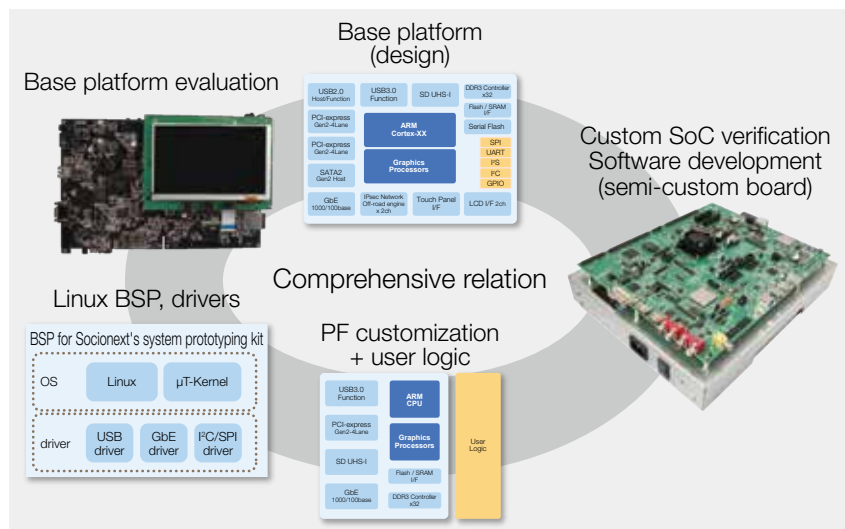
Base platform (design)

Base platform evaluation

USB2.0 Host/Function
USB3.0 Function
SD UHS-I
DDR3 Controller x32
Flash / SRAM I/F
PCI-express Gen2-4Lane
ARM Cortex-XX
Serial Flash
PCI-express Gen2-4Lane
SPI
UART
Graphics Processors
PS
SATA2 Gen2 Host
I²C
GPIO
GbE 1000/100base
IPsec Network Off-road engine x 2ch
Touch Panel I/F
LCD I/F 2ch

Custom SoC verification
Software development
(semi-custom board)

Comprehensive relation

Linux BSP, drivers

BSP for Socionext's system prototyping kit

OS
Linux
μT-Kernel
driver
USB driver
GbE driver
I²C/SPI driver

PF customization + user logic

USB3.0 Function
ARM CPU
PCI-express Gen2-4Lane
Graphics Processors
SD UHS-I
Flash / SRAM I/F
GbE 1000/100base
DDR3 Controller x32
User Logic